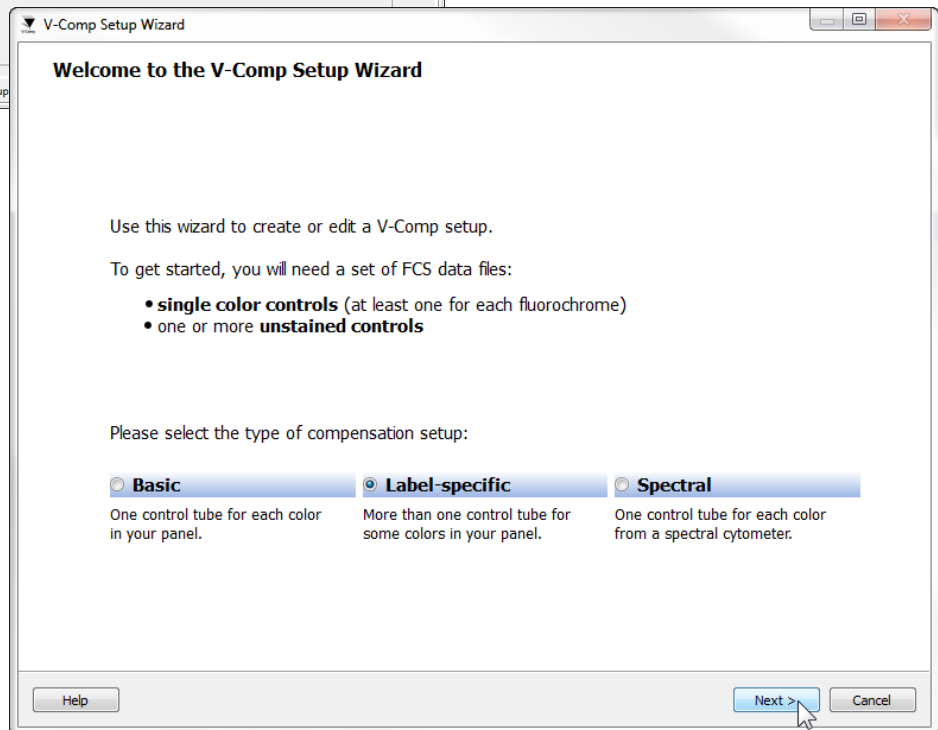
V-Comp Setup Wizard

Welcome to the V-Comp Setup Wizard

Use this wizard to create or edit a V-Comp setup.

To get started, you will need a set of FCS data files:

• **single color controls** (at least one for each fluorochrome)
• one or more **unstained controls**

Please select the type of compensation setup:

| Basic | Label-specific | Spectral |
|---|---|---|
| One control tube for each color in your panel. | More than one control tube for some colors in your panel. | One control tube for each color from a spectral cytometer. |

Help

Next >

Cancel